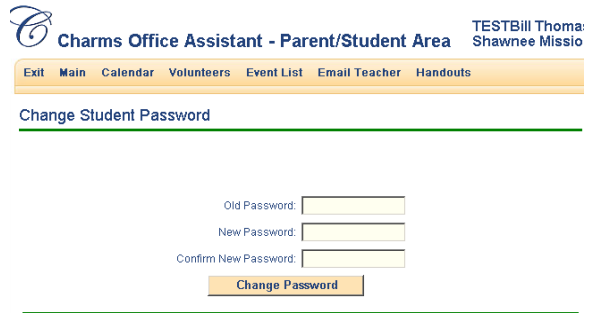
C

Charms Office Assistant - Parent/Student Area

TESTBill Thomas
Shawnee Missio

Exit Main Calendar Volunteers Event List Email Teacher Handouts

Change Student Password

Old Password:

New Password:

Confirm New Password:

Change Password